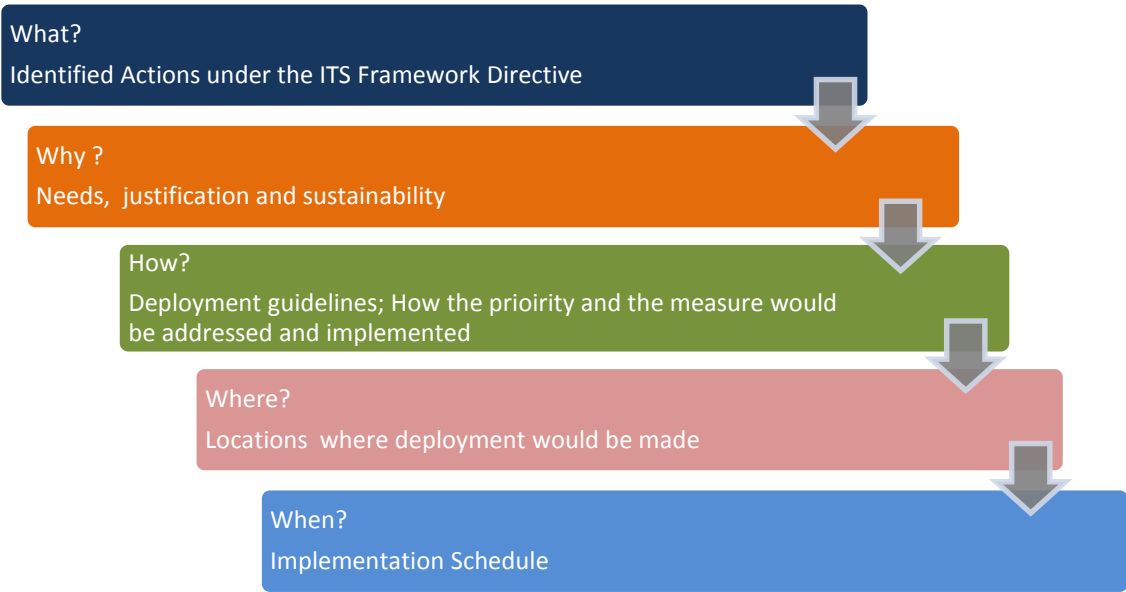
What?

Identified Actions under the ITS Framework Directive

Why ?

Needs,  justification and sustainability

How?

Deployment guidelines; How the prioirity and the measure would be addressed and implemented

Where?

Locations  where deployment would be made

When?

Implementation Schedule